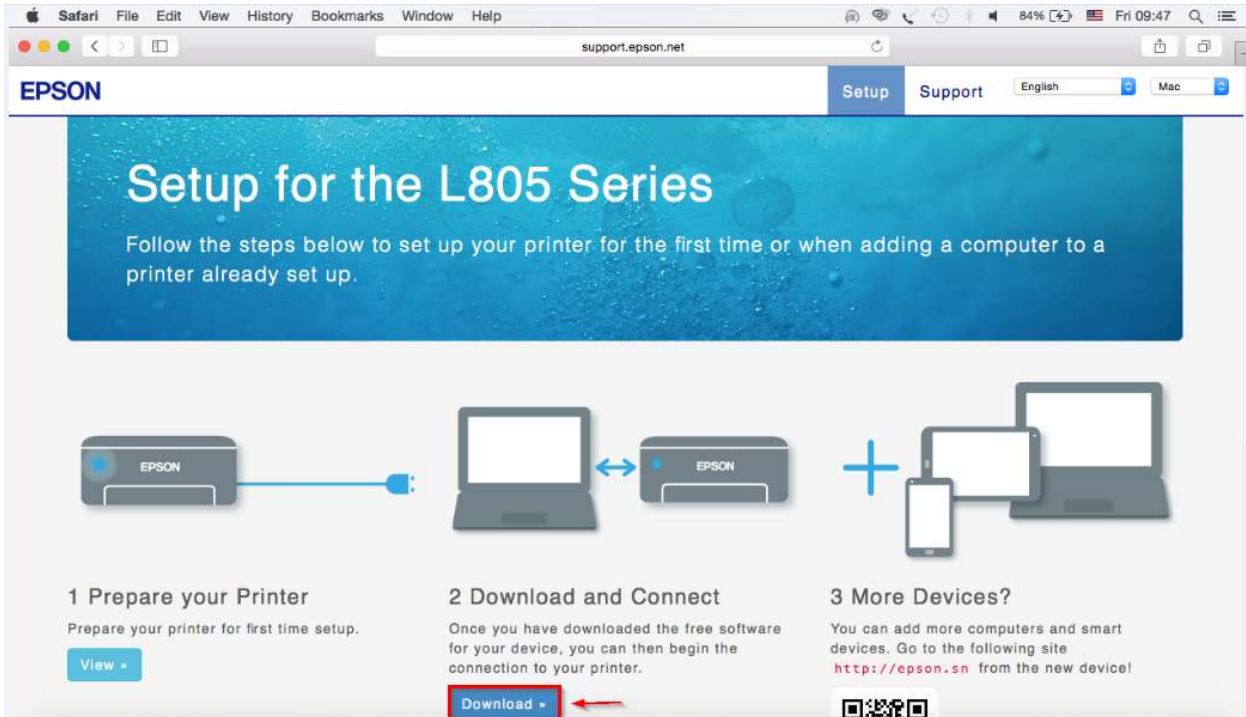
Safari File Edit View History Bookmarks Window Help

84% Fri 09:47

support.epson.net

EPSON

Setup Support English Mac

Setup for the L805 Series

Follow the steps below to set up your printer for the first time or when adding a computer to a printer already set up.

EPSON

EPSON

1 Prepare your Printer

Prepare your printer for first time setup.

View »

2 Download and Connect

Once you have downloaded the free software for your device, you can then begin the connection to your printer.

Download »

3 More Devices?

You can add more computers and smart devices. Go to the following site http://epson.sn from the new device!